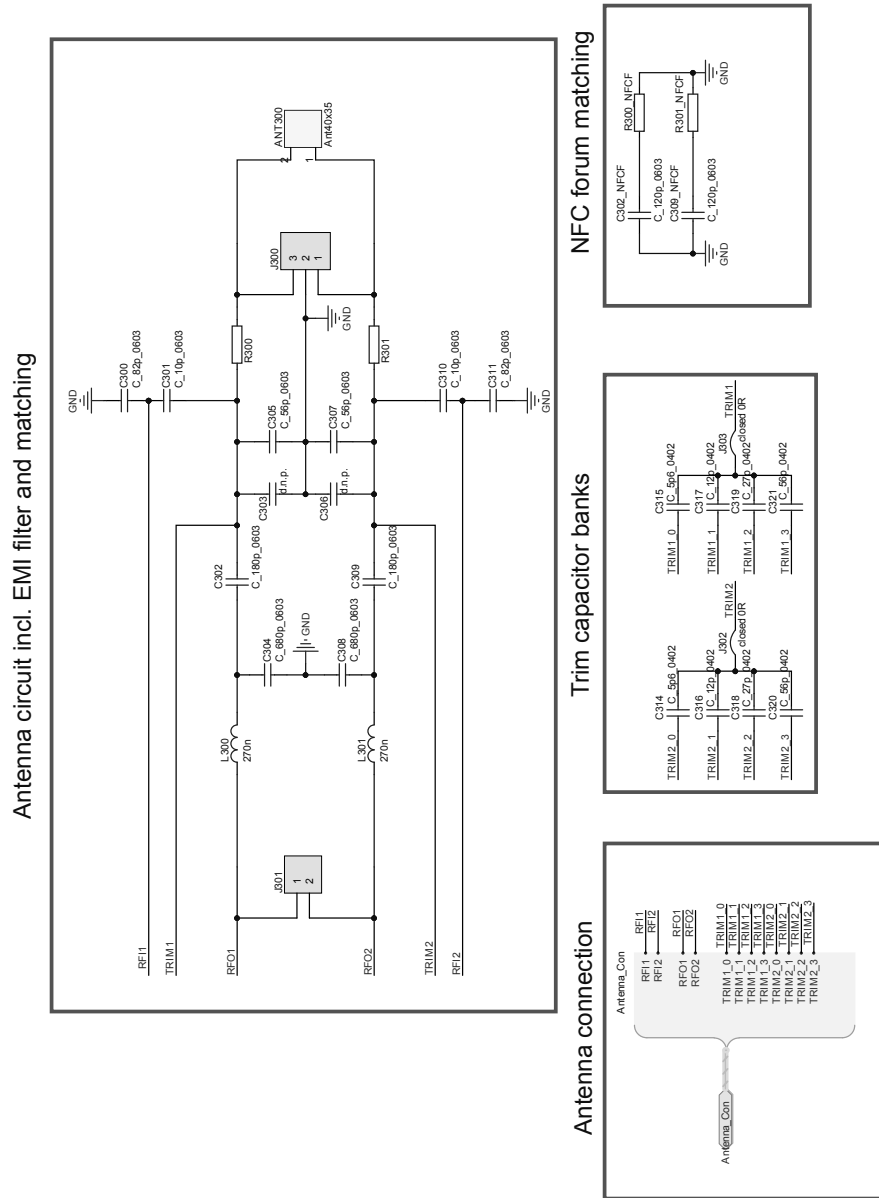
Antenna circuit incl. EMI filter and matching

ANT300
Ant40x35
2
1

J300
3
2
1

GND

GND
C300
C_82p_0603
C301
C_10p_0603

R300
R301

C305
C_56p_0603
C307
C_56p_0603

C310
C_10p_0603
C311
C_82p_0603
GND

C303
d.n.p.
C306
d.n.p.

C302
C_180p_0603
C309
C_180p_0603

C304
C_680p_0603
GND
C308
C_680p_0603

L300
270n
L301
270n

J301
1
2

RFI1
TRIM1
RFO1
RFO2
TRIM2
RFI2

NFC forum matching

R300_NFCF
R301_NFCF
GND
C302_NFCF
C_120p_0603
C309_NFCF
C_120p_0603
GND

Trim capacitor banks

TRIM1
closed 0R
J303
C315
C_5p6_0402
C317
C_12p_0402
C319
C_27p_0402
C321
C_56p_0402
TRIM1_0
TRIM1_1
TRIM1_2
TRIM1_3

TRIM2
closed 0R
J302
C314
C_5p6_0402
C316
C_12p_0402
C318
C_27p_0402
C320
C_56p_0402
TRIM2_0
TRIM2_1
TRIM2_2
TRIM2_3

Antenna connection

Antenna_Con
RFI1
RFI2
RFO1
RFO2
TRIM1_0
TRIM1_1
TRIM1_2
TRIM1_3
TRIM2_0
TRIM2_1
TRIM2_2
TRIM2_3

RFI1
RFI2
RFO1
RFO2
TRIM1_0
TRIM1_1
TRIM1_2
TRIM1_3
TRIM2_0
TRIM2_1
TRIM2_2
TRIM2_3

Antenna_Con
Antenna_Con